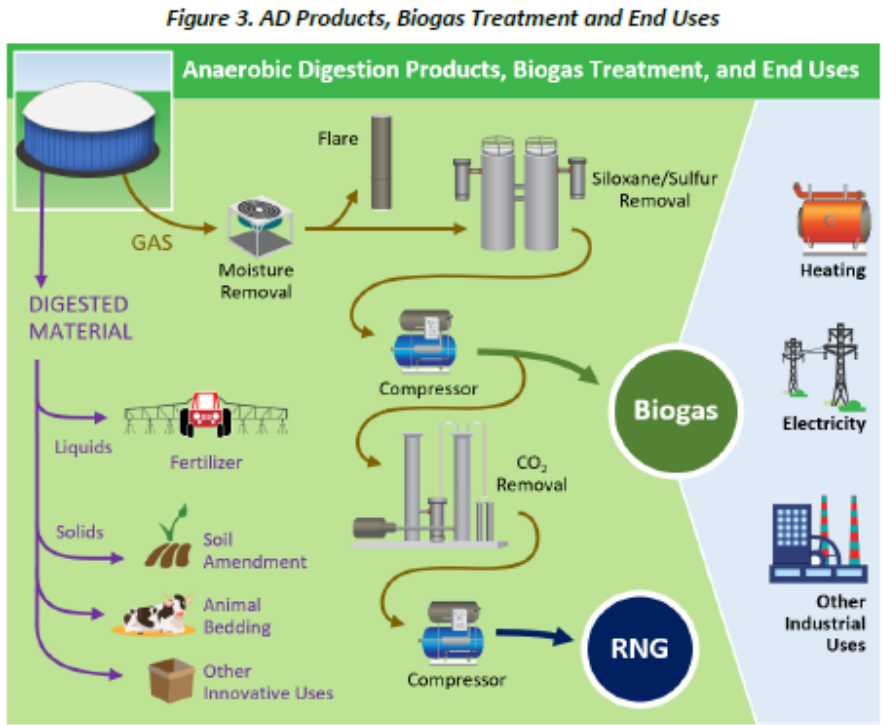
Figure 3. AD Products, Biogas Treatment and End Uses

Anaerobic Digestion Products, Biogas Treatment, and End Uses

GAS

Moisture Removal

Flare

Siloxane/Sulfur Removal

DIGESTED MATERIAL

Compressor

Biogas

Heating

Electricity

Liquids

Fertilizer

$CO_2$ Removal

Solids

Soil Amendment

Animal Bedding

Other Innovative Uses

Compressor

RNG

Other Industrial Uses